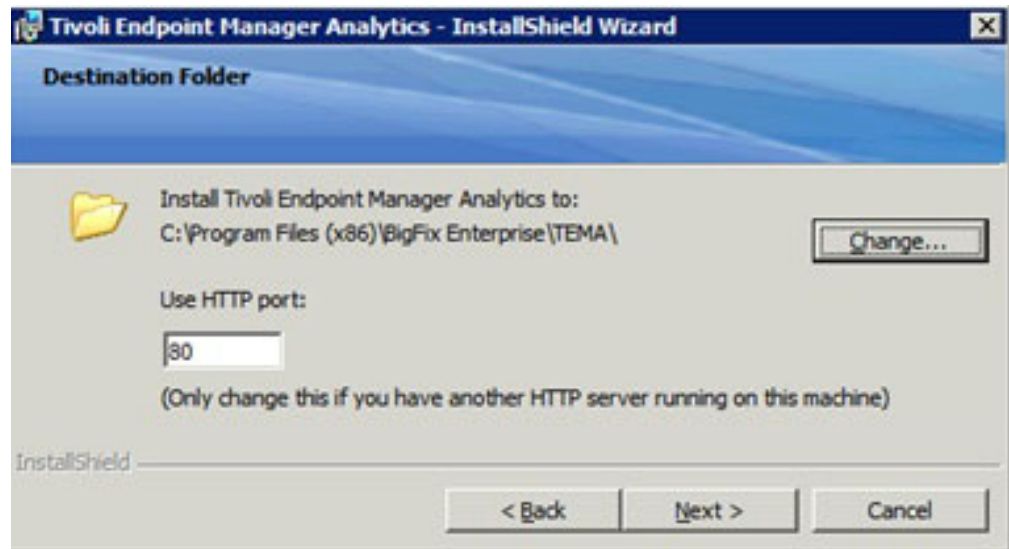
Tivoli Endpoint Manager Analytics - InstallShield Wizard

Destination Folder

Install Tivoli Endpoint Manager Analytics to:
C:\Program Files (x86)\BigFix Enterprise\TEMA\

Change...

Use HTTP port:

80

(Only change this if you have another HTTP server running on this machine)

InstallShield

< Back

Next >

Cancel